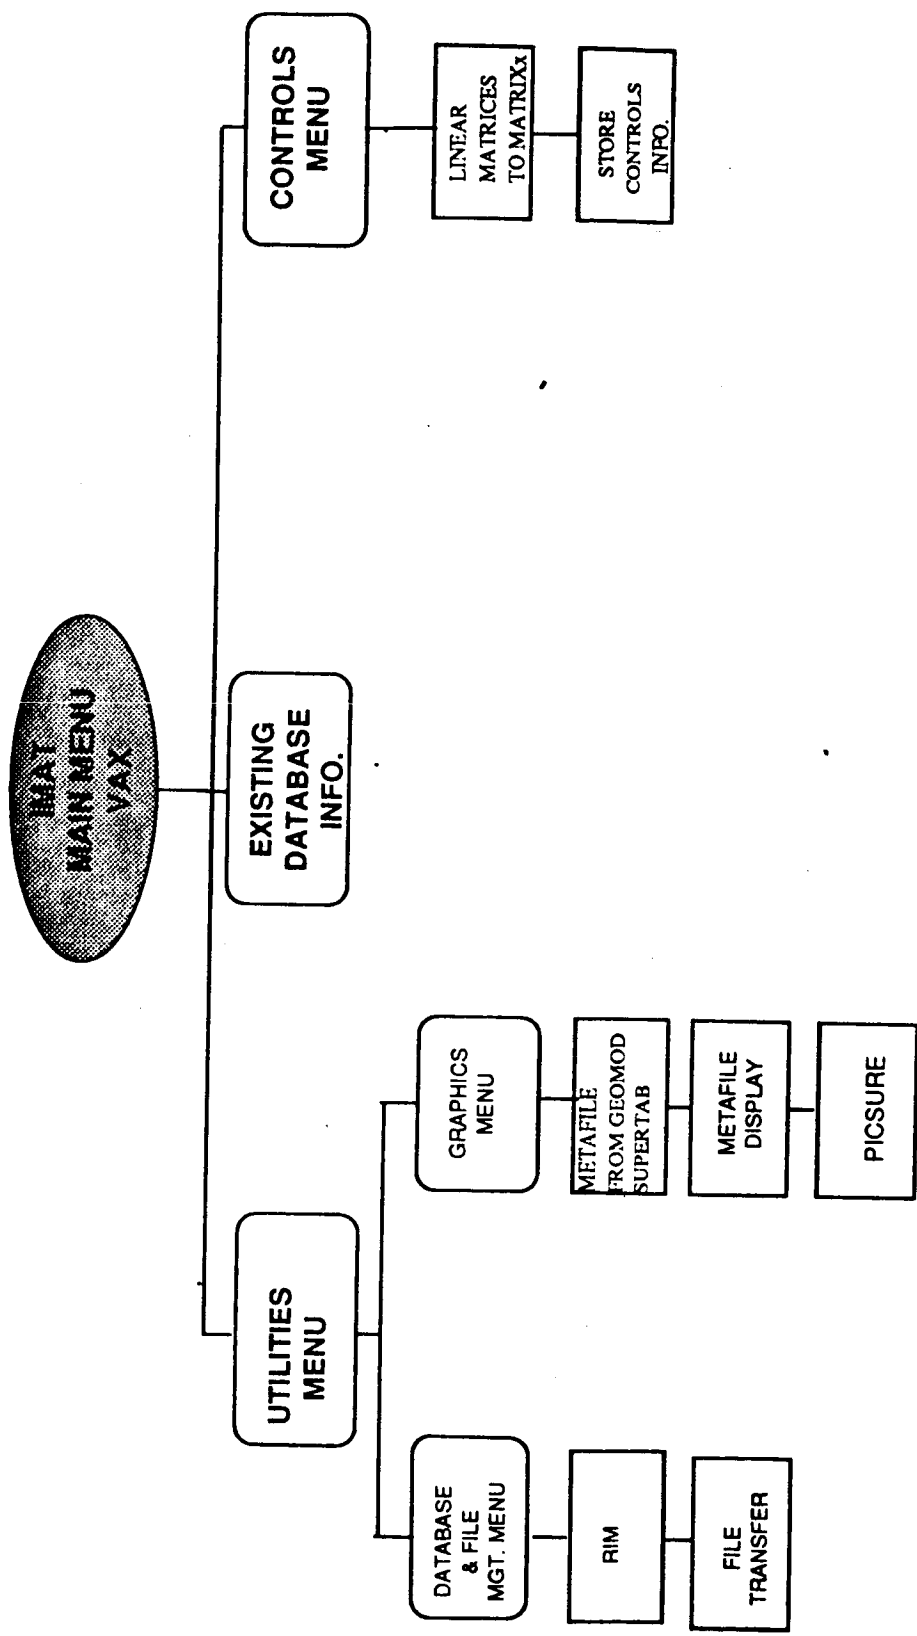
IMAT
MAIN MENU
VAX

UTILITIES MENU

DATABASE & FILE MGT. MENU

RIM

FILE TRANSFER

GRAPHICS MENU

METAFILE FROM GEOMOD SUPERTAB

METAFILE DISPLAY

PICSURE

EXISTING DATABASE INFO.

CONTROLS MENU

LINEAR MATRICES TO MATRIXx

STORE CONTROLS INFO.